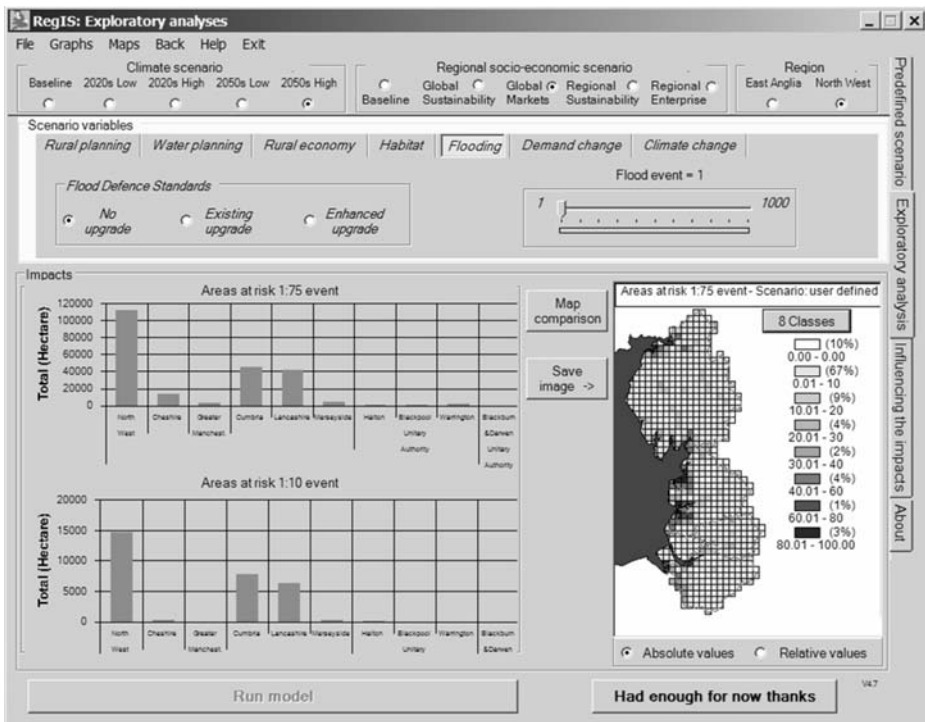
RegIS: Exploratory analyses

File Graphs Maps Back Help Exit

Climate scenario
Baseline 2020s Low 2020s High 2050s Low 2050s High

Regional socio-economic scenario
Baseline Global Sustainability Global Markets Regional Sustainability Regional Enterprise

Region
East Anglia North West

Predefined scenario
Exploratory analysis
Influencing the impacts
About

Scenario variables
Rural planning | Water planning | Rural economy | Habitat | Flooding | Demand change | Climate change

Flood Defence Standards
No upgrade
Existing upgrade
Enhanced upgrade

Flood event = 1
1
1000

Impacts

Areas at risk 1:75 event
Total (Hectare)
120000
100000
80000
60000
40000
20000
0
North West
Cheshire
Greater Manchest.
Cumbria
Lancashire
Merseyside
Halton
Blackpool Unitary Authority
Warrington
Blackburn &Darwen Unitary Authority

Areas at risk 1:10 event
Total (Hectare)
20000
15000
10000
5000
0
North West
Cheshire
Greater Manchest.
Cumbria
Lancashire
Merseyside
Halton
Blackpool Unitary
Warrington
Blackburn &Darwen

Map comparison

Save image ->

Areas at risk 1:75 event - Scenario: user defined

8 Classes
(10%) 0.00 - 0.00
(67%) 0.01 - 10
(9%) 10.01 - 20
(4%) 20.01 - 30
(2%) 30.01 - 40
(4%) 40.01 - 60
(1%) 60.01 - 80
(3%) 80.01 - 100.00

Absolute values
Relative values

Run model

Had enough for now thanks

V4.7